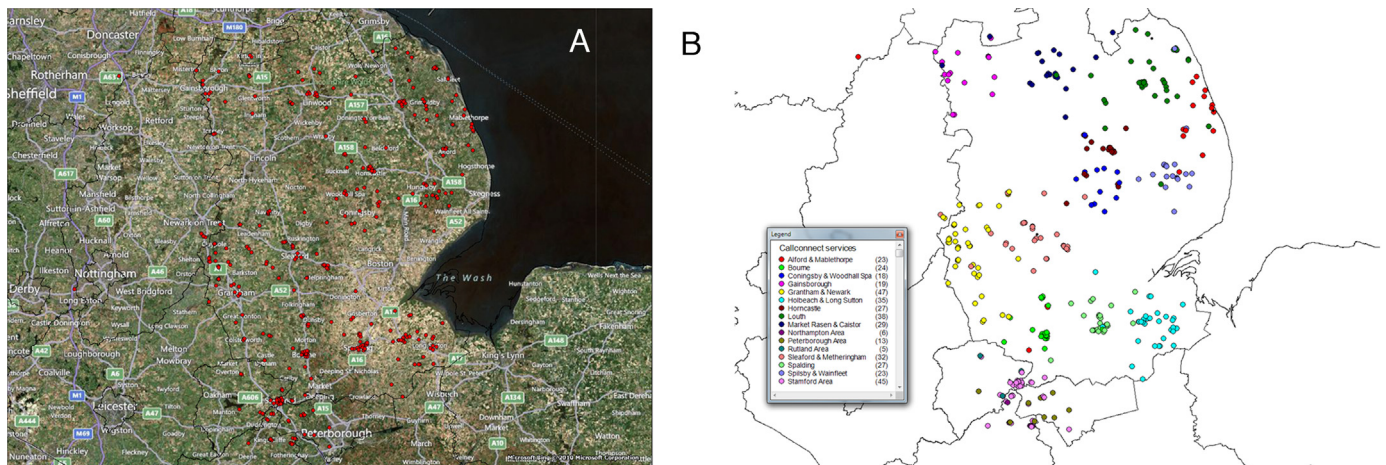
A

Doncaster
Rotherham
Sheffield
Worksop
Retford
Gainsborough
Chesterfield
Mansfield
Sutton-in-Ashfield
Alfreton
Hucknall
Heanor
Arnold
Ilkeston
Nottingham
Derby
West Bridgford
Long Eaton
Castle Donington
Loughborough
Melton Mowbray
Coalville
Leicester
Oakham
Wigston
Hinckley
Nuneaton
Newark-on-Trent
Lincoln
North Hykeham
Grantham
Sleaford
Boston
Skegness
Mablethorpe
Grimsby
Brigg
Scunthorpe
Spalding
Stamford
Market Deeping
Peterborough
Wisbech
King's Lynn
March
Hunstanton
Fakenham
Swaffham
Downham Market
Watton
The Wash
Wells-next-the-Sea
A15
A16
A17
A46
A52
A57
A60
A63
A606
A617
A1
M1
M180
A158
A157
A153
A47
A6
A42
A444
M69
A134
A148
A10
A15
© 2010 Microsoft Corporation

B

Legend
Callconnect services
Alford & Mablethorpe (23)
Bourne (24)
Coningsby & Woodhall Spa (18)
Gainsborough (19)
Grantham & Newark (47)
Holbeach & Long Sutton (35)
Horncastle (27)
Louth (38)
Market Rasen & Caistor (29)
Northampton Area (6)
Peterborough Area (13)
Rutland Area (5)
Sleaford & Metheringham (32)
Spalding (27)
Spilsby & Wainfleet (23)
Stamford Area (45)